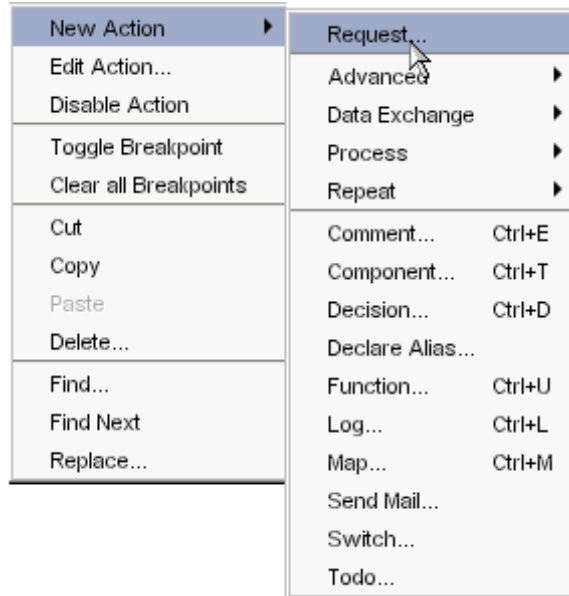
New Action
Edit Action...
Disable Action
Toggle Breakpoint
Clear all Breakpoints
Cut
Copy
Paste
Delete...
Find...
Find Next
Replace...

Request...
Advanced
Data Exchange
Process
Repeat
Comment... Ctrl+E
Component... Ctrl+T
Decision... Ctrl+D
Declare Alias...
Function... Ctrl+U
Log... Ctrl+L
Map... Ctrl+M
Send Mail...
Switch...
Todo...